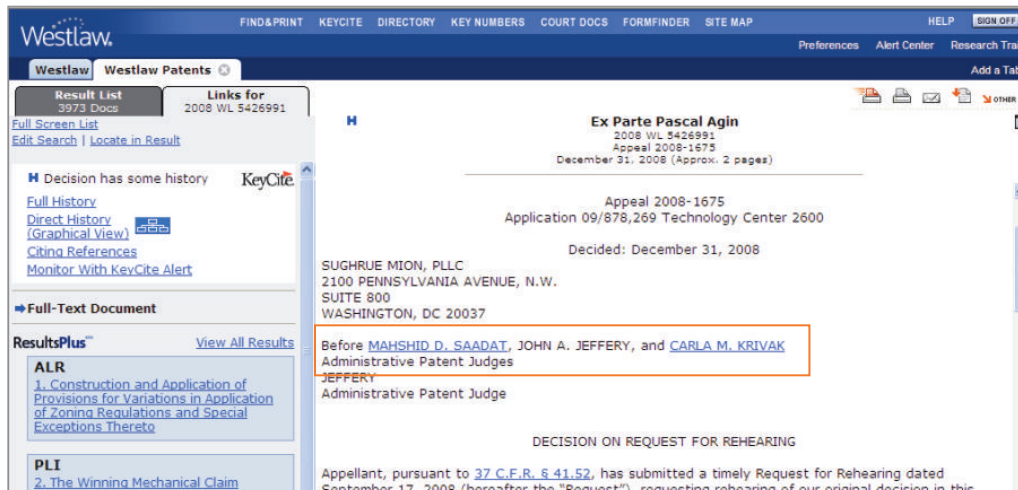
Westlaw.

FIND&PRINT KEYCITE DIRECTORY KEY NUMBERS COURT DOCS FORMFINDER SITE MAP HELP SIGN OFF

Preferences Alert Center Research Tra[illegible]

Westlaw Westlaw Patents

Add a Ta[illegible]

Result List
3973 Docs

Links for
2008 WL 5426991

Full Screen List
Edit Search | Locate in Result

H Decision has some history KeyCite

Full History
Direct History (Graphical View)
Citing References
Monitor With KeyCite Alert

➡Full-Text Document

ResultsPlus View All Results

ALR
1. Construction and Application of Provisions for Variations in Application of Zoning Regulations and Special Exceptions Thereto

PLI
2. The Winning Mechanical Claim

OTHER

H

Ex Parte Pascal Agin
2008 WL 5426991
Appeal 2008-1675
December 31, 2008 (Approx. 2 pages)

Appeal 2008-1675
Application 09/878,269 Technology Center 2600

Decided: December 31, 2008

SUGHRUE MION, PLLC
2100 PENNSYLVANIA AVENUE, N.W.
SUITE 800
WASHINGTON, DC 20037

Before MAHSHID D. SAADAT, JOHN A. JEFFERY, and CARLA M. KRIVAK
Administrative Patent Judges
JEFFERY
Administrative Patent Judge

DECISION ON REQUEST FOR REHEARING

Appellant, pursuant to 37 C.F.R. § 41.52, has submitted a timely Request for Rehearing dated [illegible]